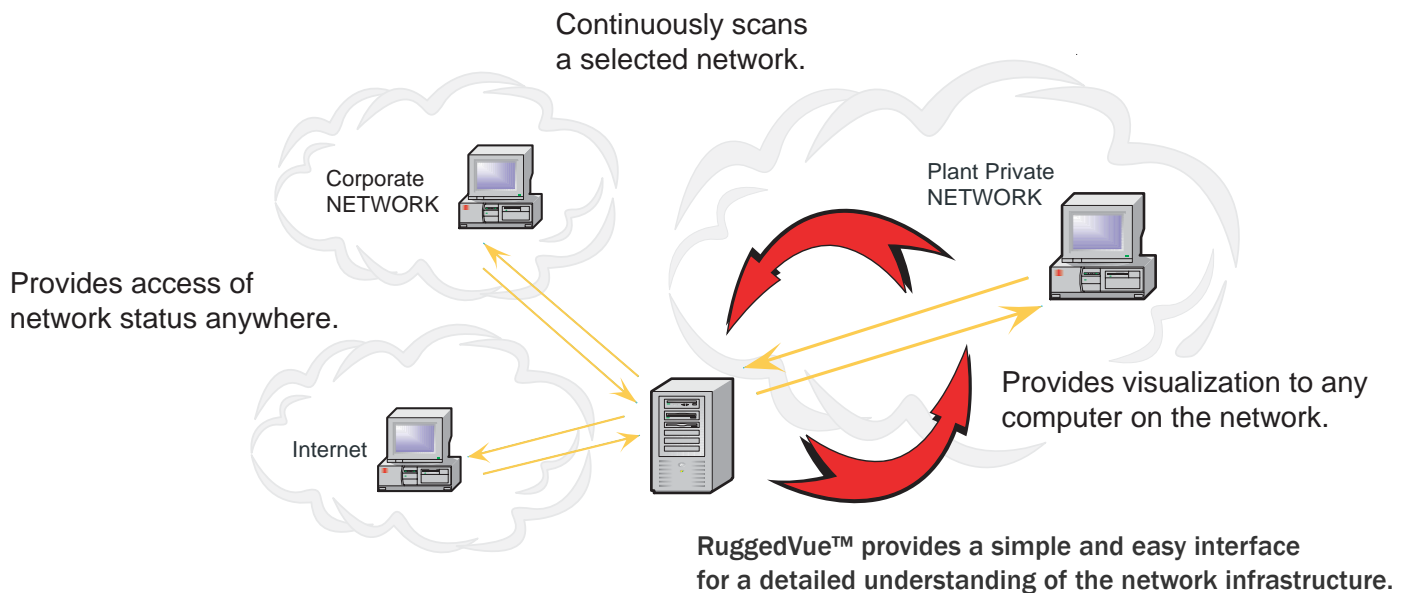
Continuously scans a selected network.

Corporate NETWORK

Plant Private NETWORK

Provides access of network status anywhere.

Provides visualization to any computer on the network.

Internet

RuggedVue™ provides a simple and easy interface for a detailed understanding of the network infrastructure.